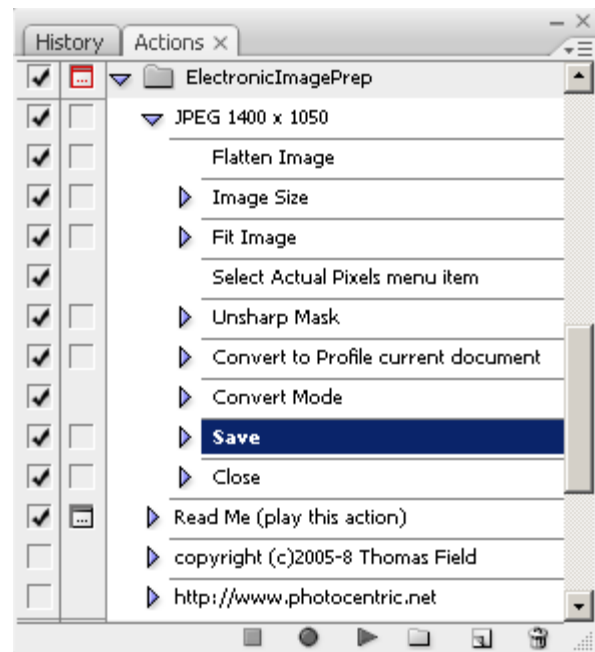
History Actions ×

ElectronicImagePrep
JPEG 1400 x 1050
Flatten Image
Image Size
Fit Image
Select Actual Pixels menu item
Unsharp Mask
Convert to Profile current document
Convert Mode
Save
Close
Read Me (play this action)
copyright (c)2005-8 Thomas Field
http://www.photocentric.net